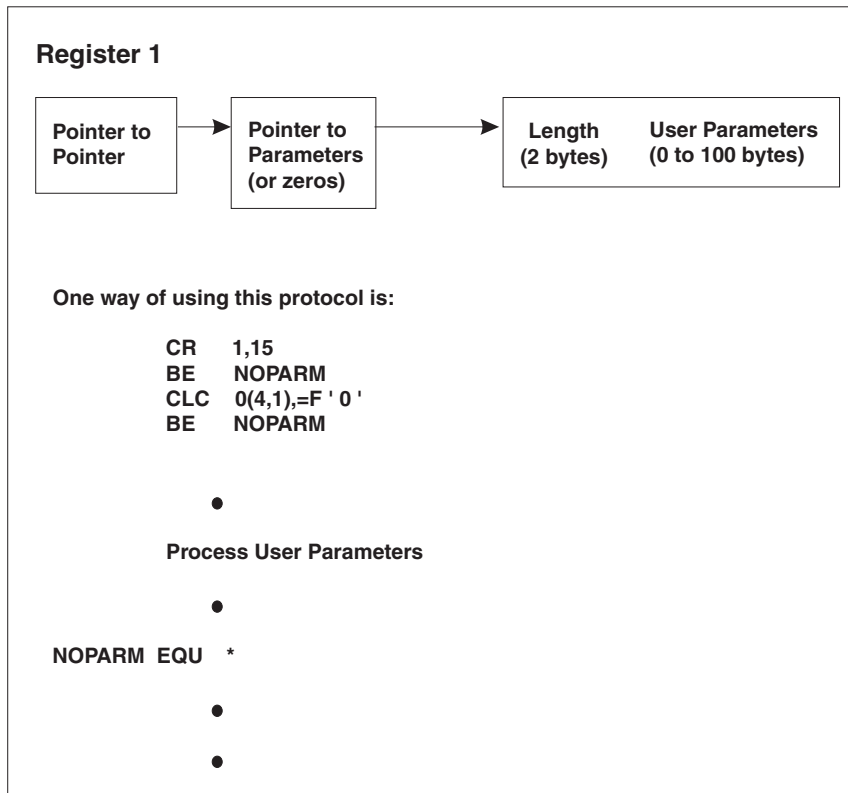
Register 1

Pointer to Pointer

Pointer to Parameters (or zeros)

Length (2 bytes)

User Parameters (0 to 100 bytes)

One way of using this protocol is:

CR 1,15
BE NOPARM
CLC 0(4,1),=F ' 0 '
BE NOPARM

•

Process User Parameters

•

NOPARM EQU *

•

•